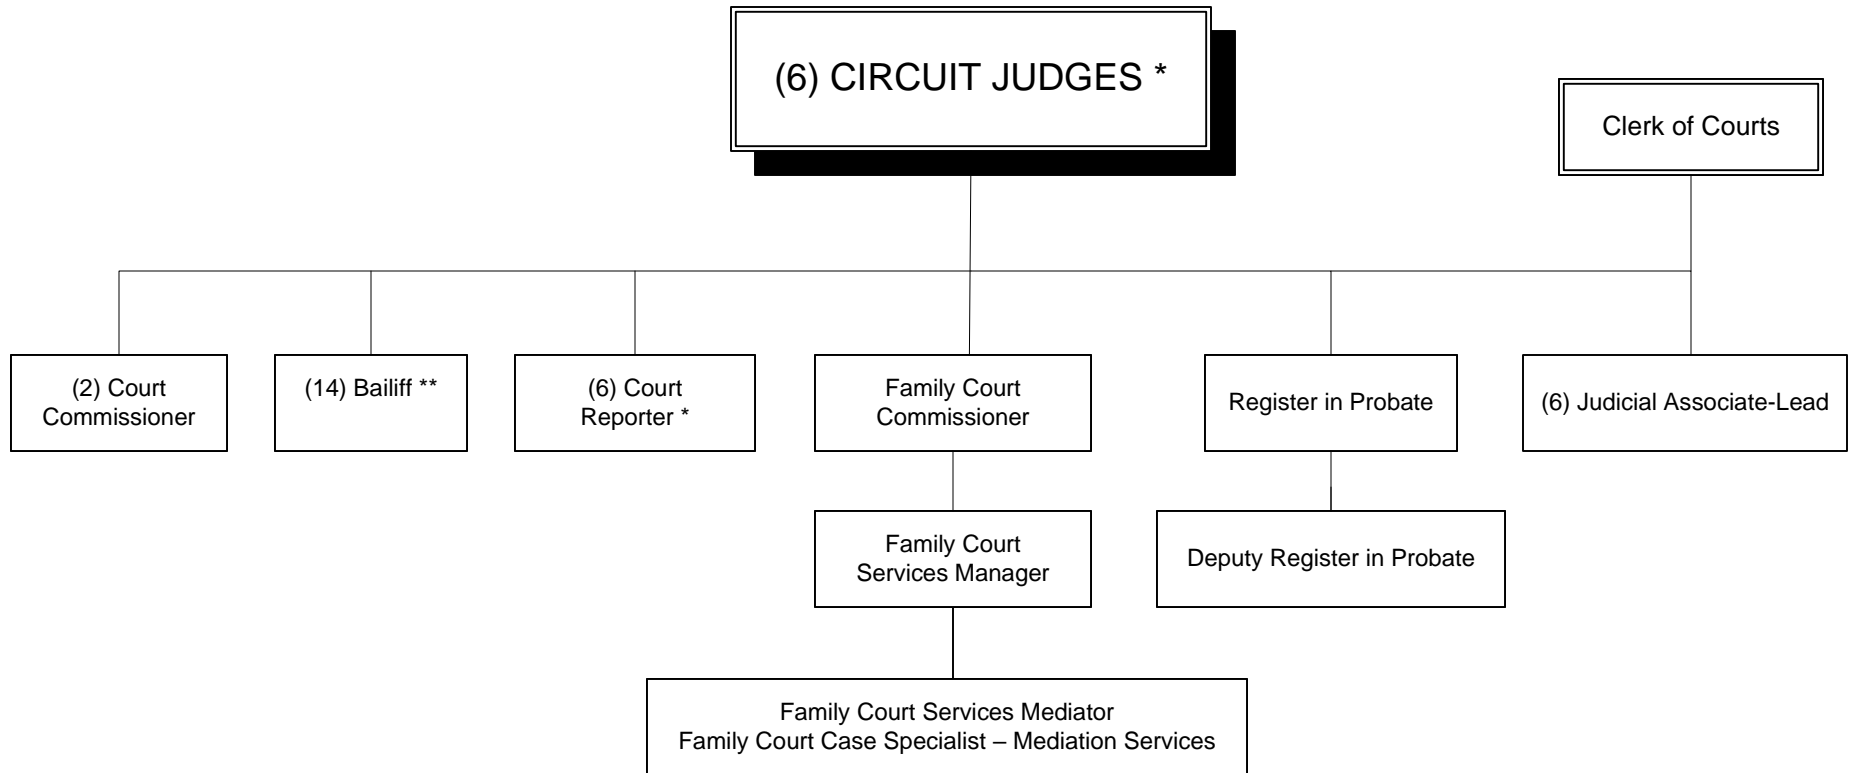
(6) CIRCUIT JUDGES *

Clerk of Courts

(2) Court Commissioner

(14) Bailiff **

(6) Court Reporter *

Family Court Commissioner

Register in Probate

(6) Judicial Associate-Lead

Family Court Services Manager

Deputy Register in Probate

Family Court Services Mediator
Family Court Case Specialist – Mediation Services